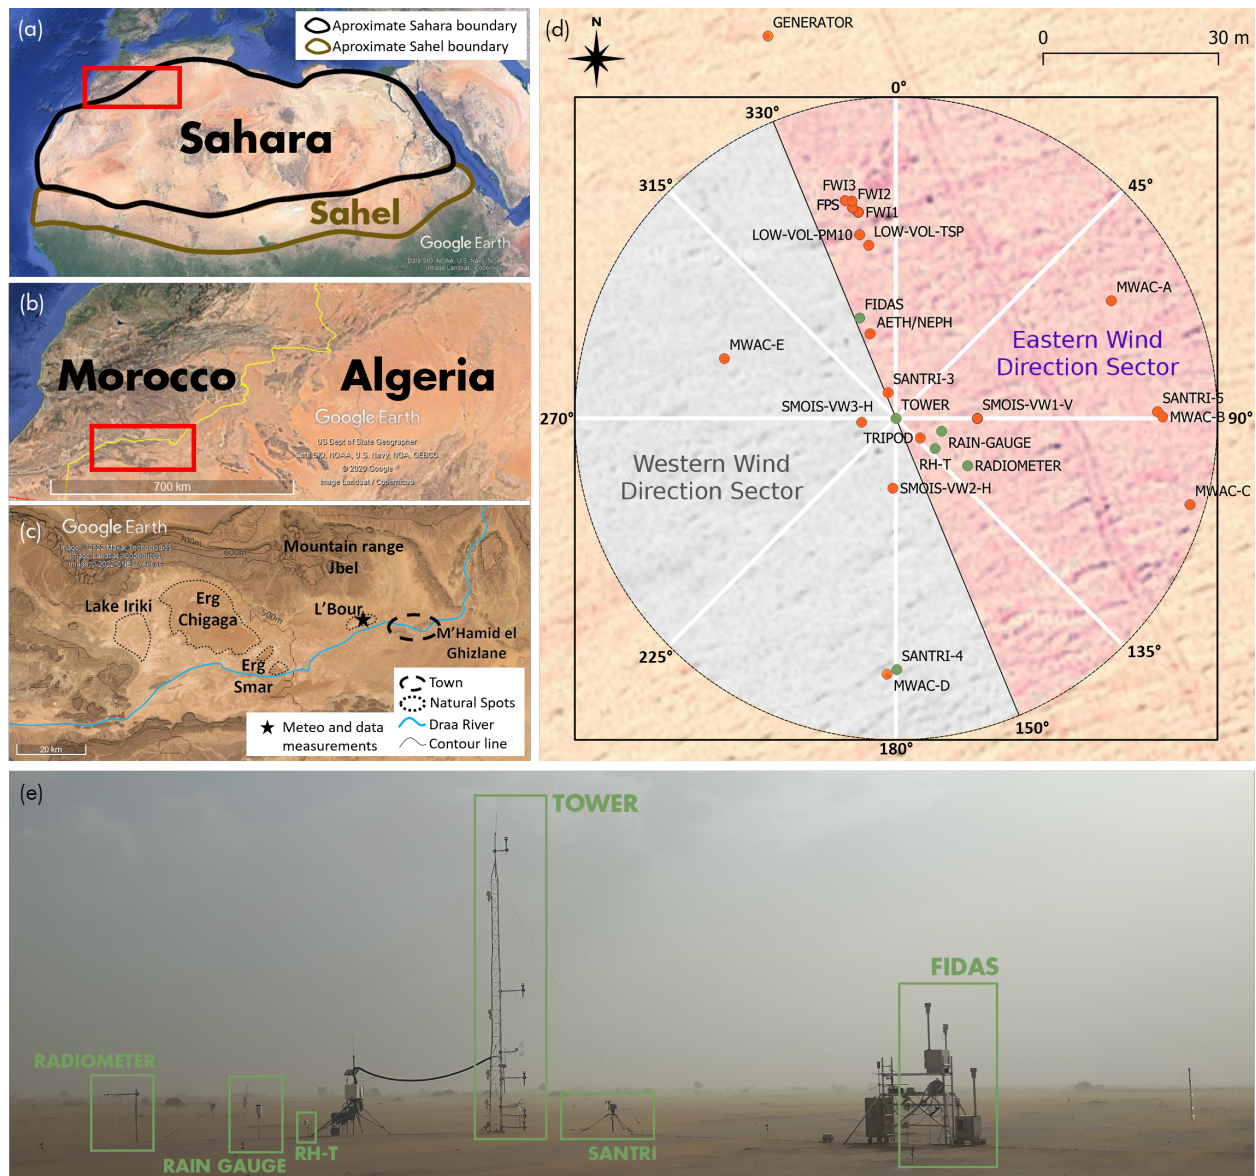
(a)
Aproximate Sahara boundary
Aproximate Sahel boundary
Sahara
Sahel
Google Earth
Data SIO, NOAA, U.S. Navy, NGA, GEBCO
Image Landsat / Copernicus

(b)
Morocco
Algeria
Google Earth
US Dept of State Geographer
Data SIO, NOAA, U.S. Navy, NGA, GEBCO
© 2020 Google
Image Landsat / Copernicus
700 km

(c)
Google Earth
Image © 2020 Maxar Technologies
Image Landsat / Copernicus
Image © 2020 CNES / Airbus
700m
600m
500m
Mountain range Jbel
Lake Iriki
Erg Chigaga
L'Bour
M'Hamid el Ghizlane
Erg Smar
Town
Natural Spots
Draa River
Contour line
Meteo and data measurements
20 km

(d)
N
GENERATOR
0
30 m
0°
330°
315°
45°
FWI3
FWI2
FPS
FWI1
LOW-VOL-PM10
LOW-VOL-TSP
MWAC-A
FIDAS
AETH/NEPH
Eastern Wind Direction Sector
MWAC-E
SANTRI-3
SANTRI-5
SMOIS-VW3-H
TOWER
SMOIS-VW1-V
MWAC-B
90°
270°
TRIPOD
RAIN-GAUGE
Western Wind Direction Sector
RH-T
RADIOMETER
SMOIS-VW2-H
MWAC-C
SANTRI-4
225°
135°
MWAC-D
150°
180°

(e)
TOWER
FIDAS
RADIOMETER
RAIN GAUGE
RH-T
SANTRI